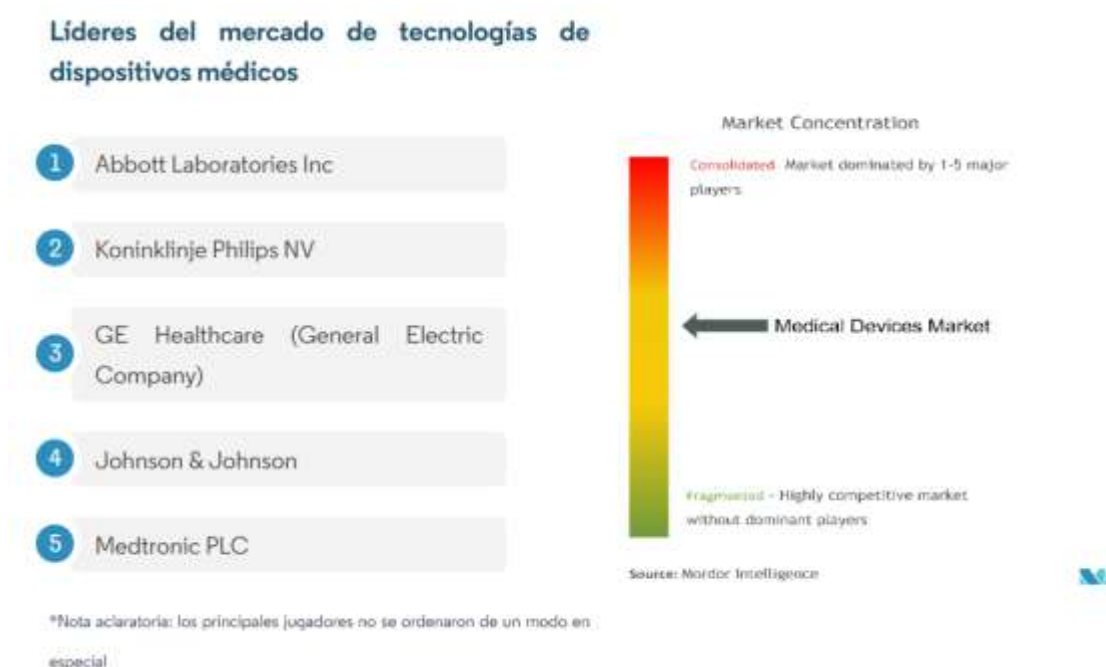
Líderes del mercado de tecnologías de dispositivos médicos

1 Abbott Laboratories Inc

2 Koninklinje Philips NV

3 GE Healthcare (General Electric Company)

4 Johnson & Johnson

5 Medtronic PLC

*Nota aclaratoria: los principales jugadores no se ordenaron de un modo en especial

Market Concentration

Consolidated- Market dominated by 1-5 major players

Medical Devices Market

Fragmented - Highly competitive market without dominant players

Source: Mordor Intelligence